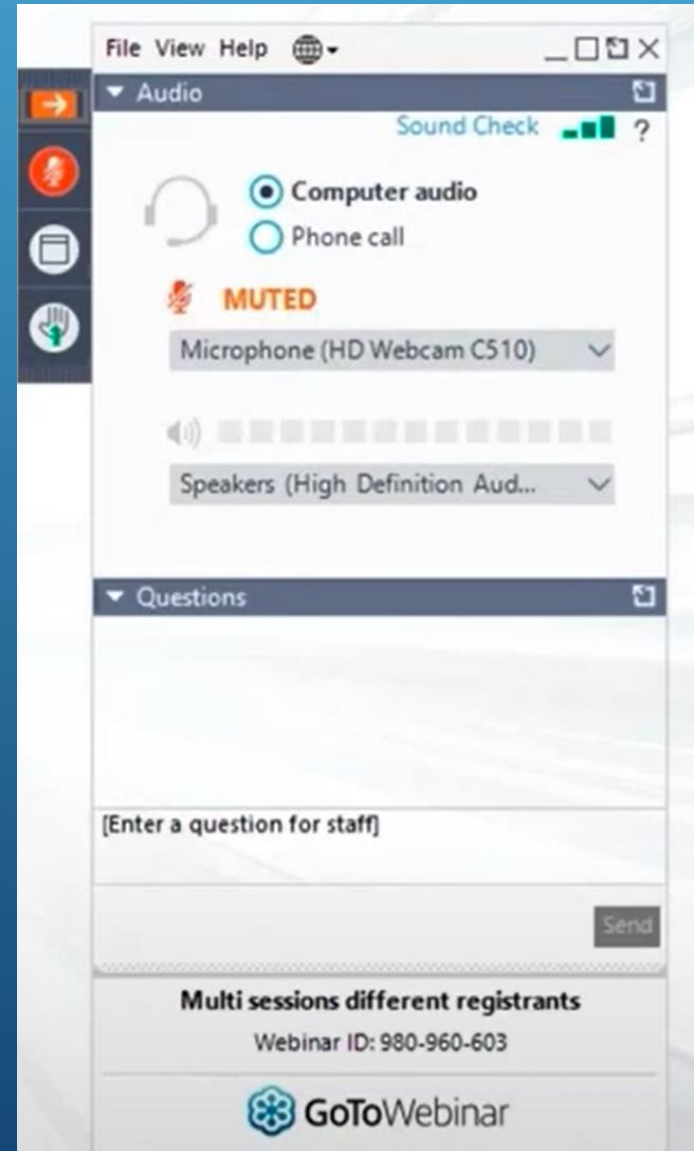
File View Help

Audio

Sound Check ?

Computer audio

Phone call

MUTED

Microphone (HD Webcam C510)

Speakers (High Definition Aud...

Questions

[Enter a question for staff]

Send

Multi sessions different registrants

Webinar ID: 980-960-603

GoToWebinar